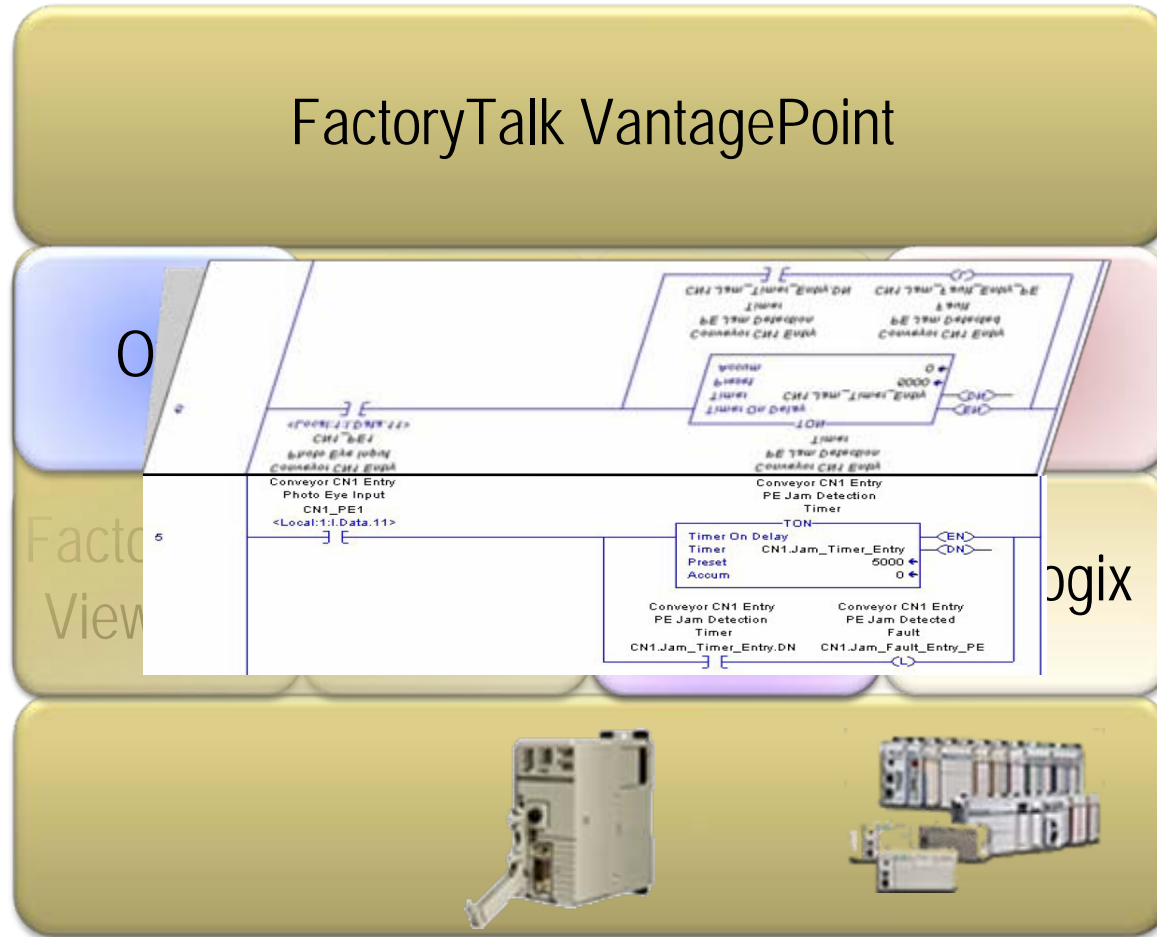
FactoryTalk VantagePoint

O

Facto
View

ogix

5

Conveyor CN1 Entry
Photo Eye Input
CN1_PE1
<Local:1:I.Data.11>

Conveyor CN1 Entry
PE Jam Detection
Timer

TON
Timer On Delay
Timer CN1.Jam_Timer_Entry
Preset 5000
Accum 0

EN
DN

Conveyor CN1 Entry
PE Jam Detection
Timer
CN1.Jam_Timer_Entry.DN

Conveyor CN1 Entry
PE Jam Detected
Fault
CN1.Jam_Fault_Entry_PE

L